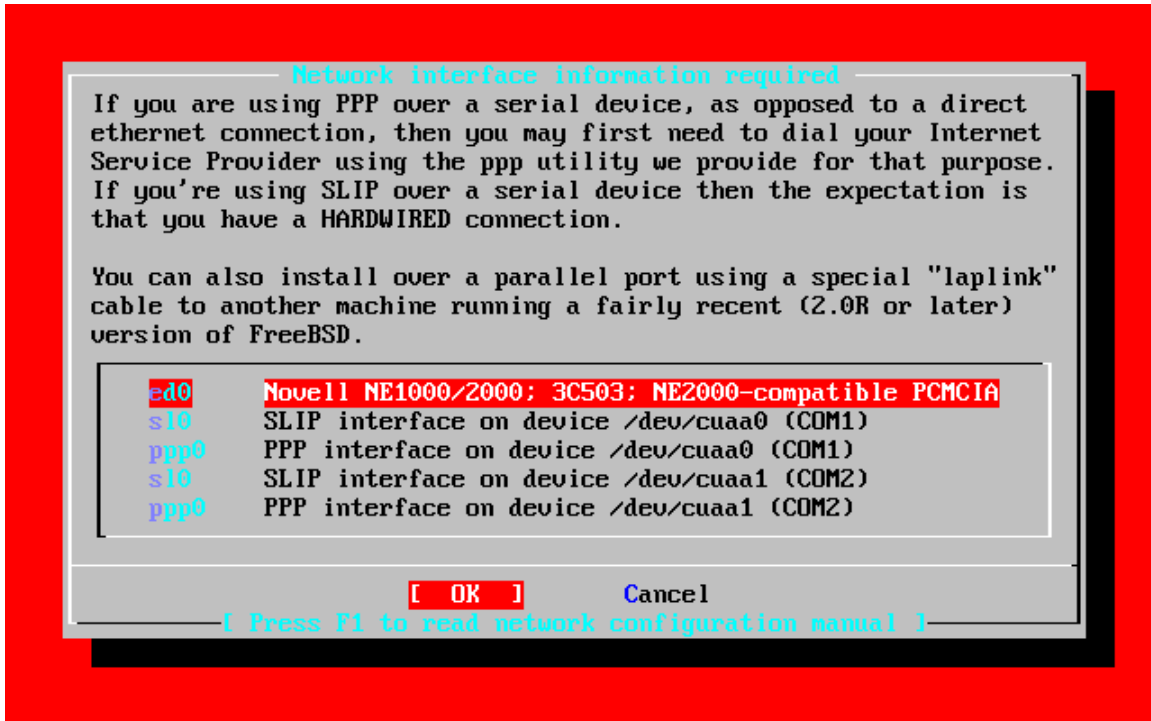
Network interface information required

If you are using PPP over a serial device, as opposed to a direct ethernet connection, then you may first need to dial your Internet Service Provider using the ppp utility we provide for that purpose. If you're using SLIP over a serial device then the expectation is that you have a HARDWIRED connection.

You can also install over a parallel port using a special "laplink" cable to another machine running a fairly recent (2.0R or later) version of FreeBSD.

| | |
|---|---|
| ed0 | Novell NE1000/2000; 3C503; NE2000-compatible PCMCIA |
| sl0 | SLIP interface on device /dev/cuaa0 (COM1) |
| ppp0 | PPP interface on device /dev/cuaa0 (COM1) |
| sl0 | SLIP interface on device /dev/cuaa1 (COM2) |
| ppp0 | PPP interface on device /dev/cuaa1 (COM2) |

[ OK ] Cancel

[ Press F1 to read network configuration manual ]